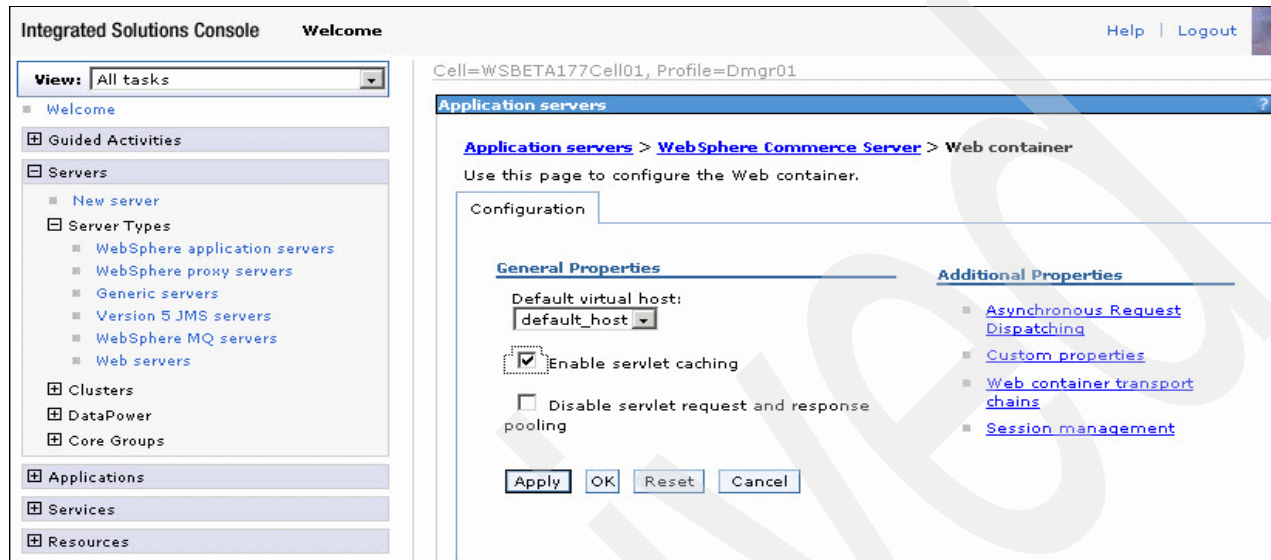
Integrated Solutions Console Welcome

Help | Logout

View: All tasks

Welcome

⊞ Guided Activities

⊟ Servers

New server

⊟ Server Types

WebSphere application servers

WebSphere proxy servers

Generic servers

Version 5 JMS servers

WebSphere MQ servers

Web servers

⊞ Clusters

⊞ DataPower

⊞ Core Groups

⊞ Applications

⊞ Services

⊞ Resources

Cell=WSBETA177Cell01, Profile=Dmgr01

Application servers

?

Application servers > WebSphere Commerce Server > Web container

Use this page to configure the Web container.

Configuration

General Properties

Default virtual host:

default_host

☑ Enable servlet caching

☐ Disable servlet request and response pooling

Apply OK Reset Cancel

Additional Properties

Asynchronous Request Dispatching

Custom properties

Web container transport chains

Session management